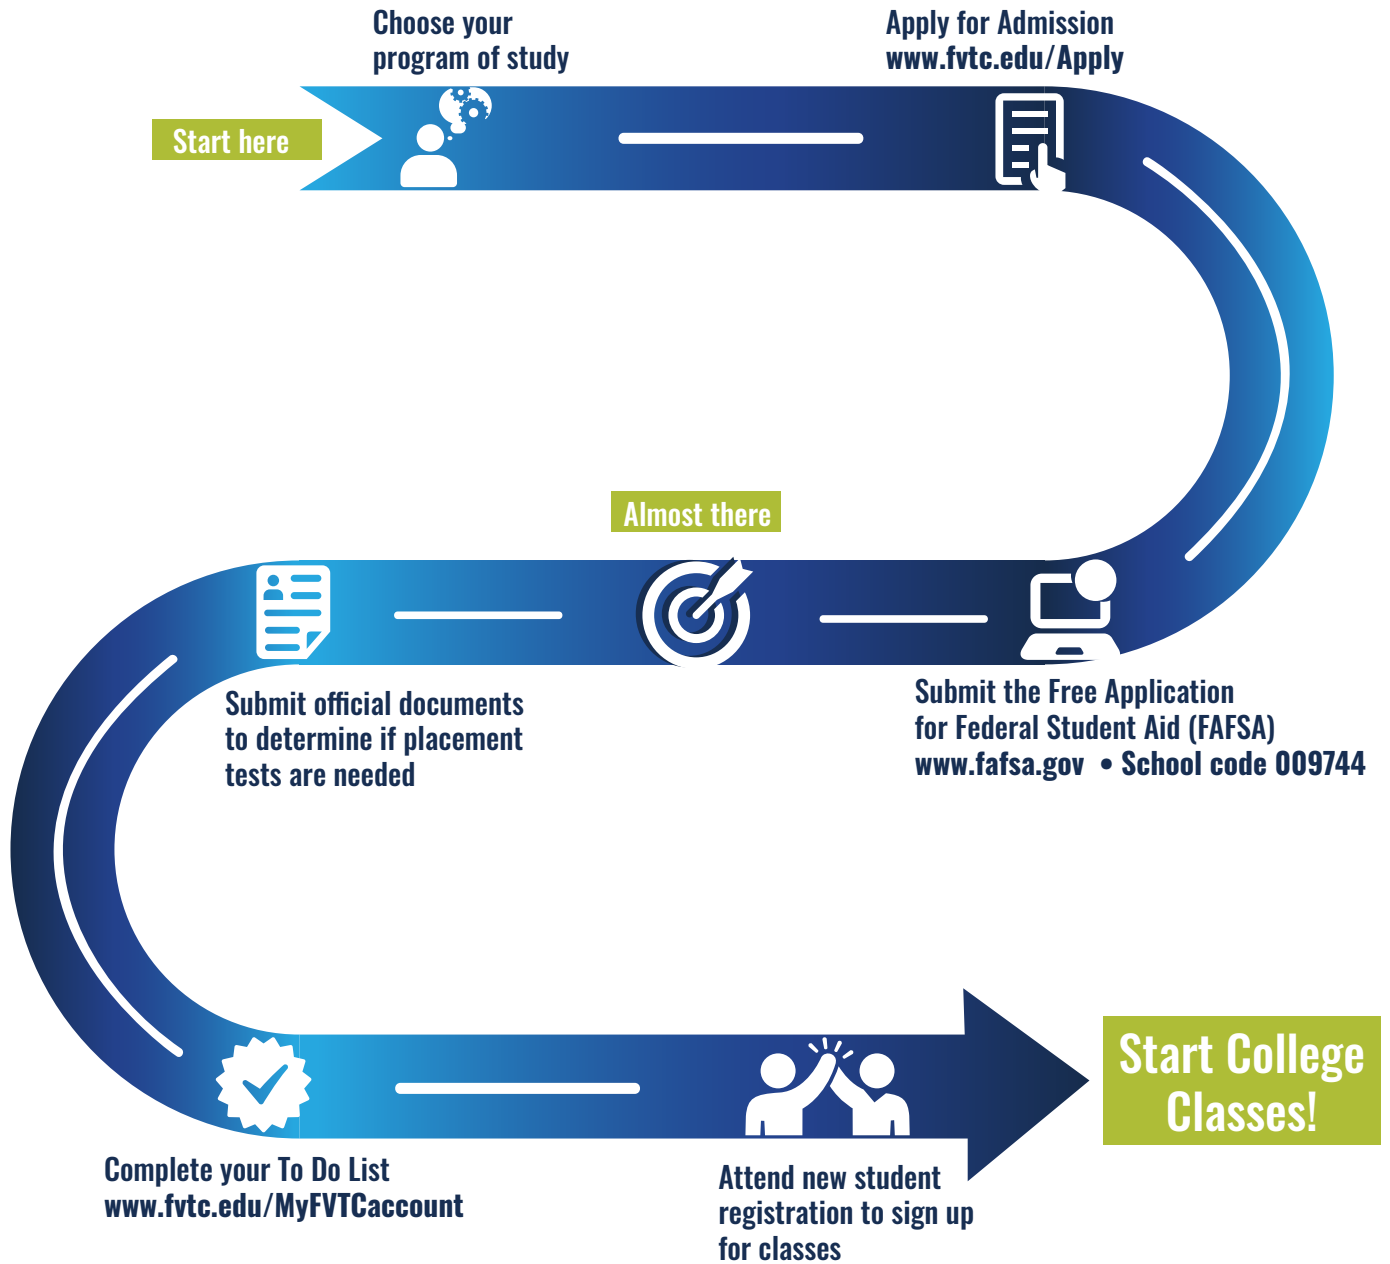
Start here

Choose your program of study

Apply for Admission
www.fvtc.edu/Apply

Submit the Free Application for Federal Student Aid (FAFSA)
www.fafsa.gov • School code 009744

Almost there

Submit official documents to determine if placement tests are needed

Complete your To Do List
www.fvtc.edu/MyFVTCaccount

Attend new student registration to sign up for classes

Start College Classes!